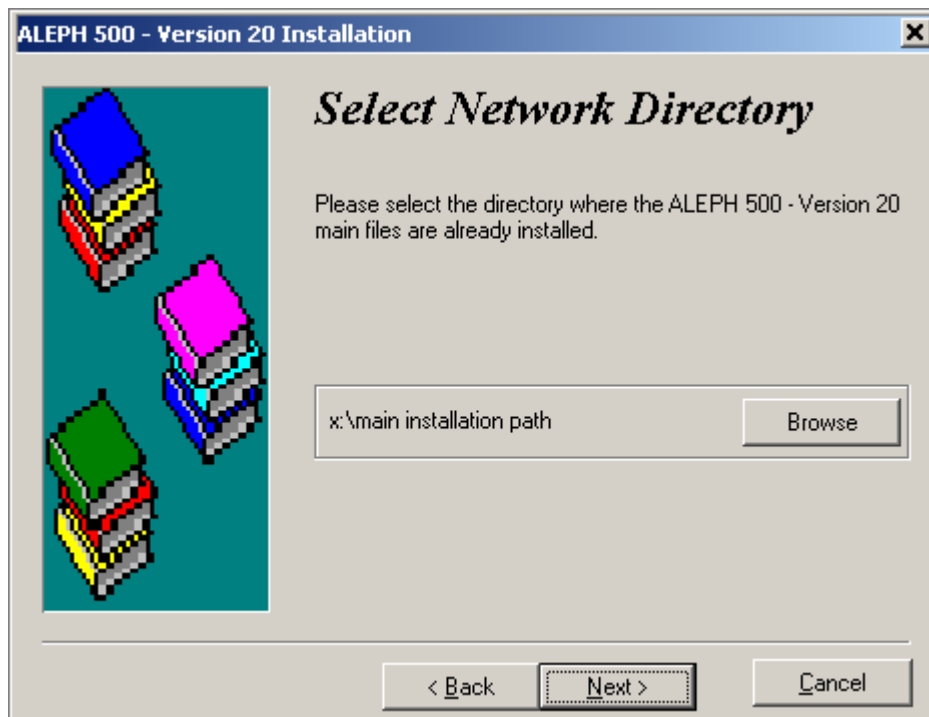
ALEPH 500 - Version 20 Installation

Select Network Directory

Please select the directory where the ALEPH 500 - Version 20 main files are already installed.

x:\main installation path

Browse

< Back

Next >

Cancel